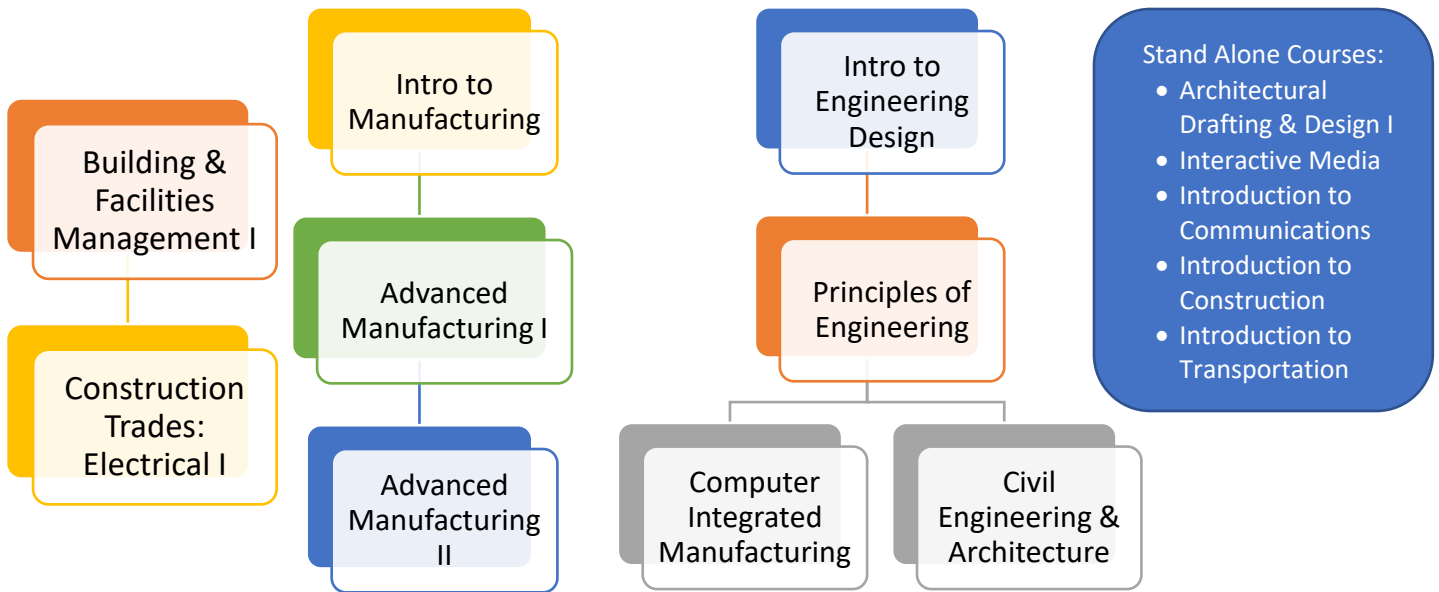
Building & Facilities Management I

Construction Trades: Electrical I

Intro to Manufacturing

Advanced Manufacturing I

Advanced Manufacturing II

Intro to Engineering Design

Principles of Engineering

Computer Integrated Manufacturing

Civil Engineering & Architecture

Stand Alone Courses:
- Architectural Drafting & Design I
- Interactive Media
- Introduction to Communications
- Introduction to Construction
- Introduction to Transportation